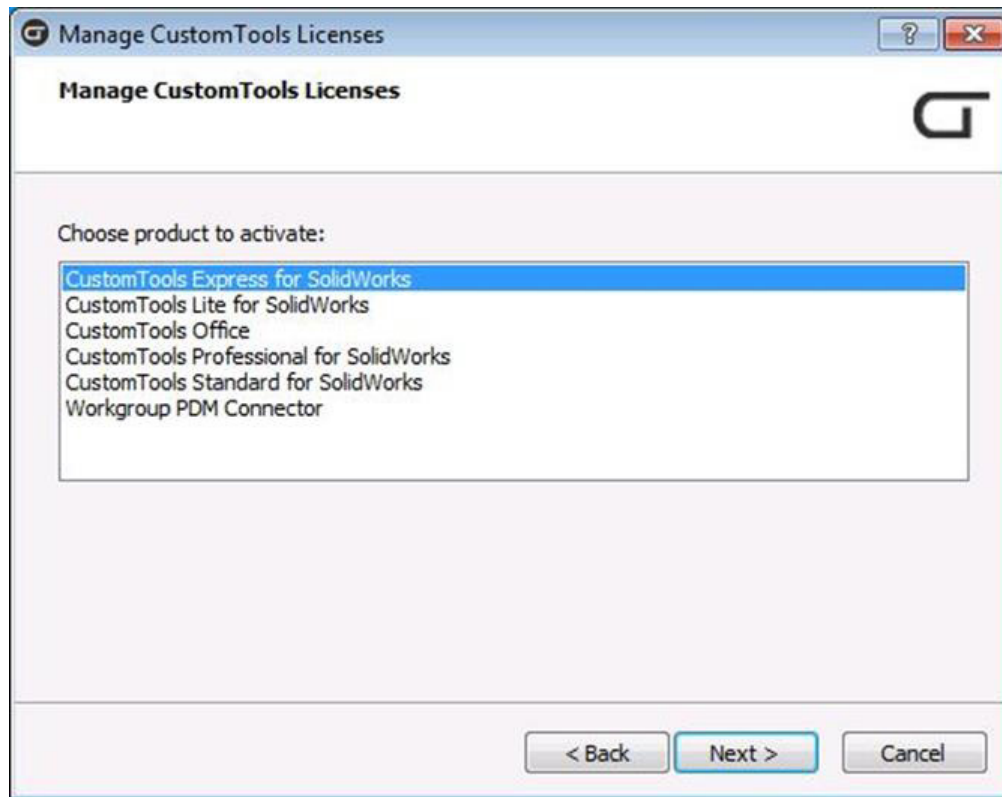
Manage CustomTools Licenses

?

Manage CustomTools Licenses

Choose product to activate:

CustomTools Express for SolidWorks
CustomTools Lite for SolidWorks
CustomTools Office
CustomTools Professional for SolidWorks
CustomTools Standard for SolidWorks
Workgroup PDM Connector

< Back
Next >
Cancel